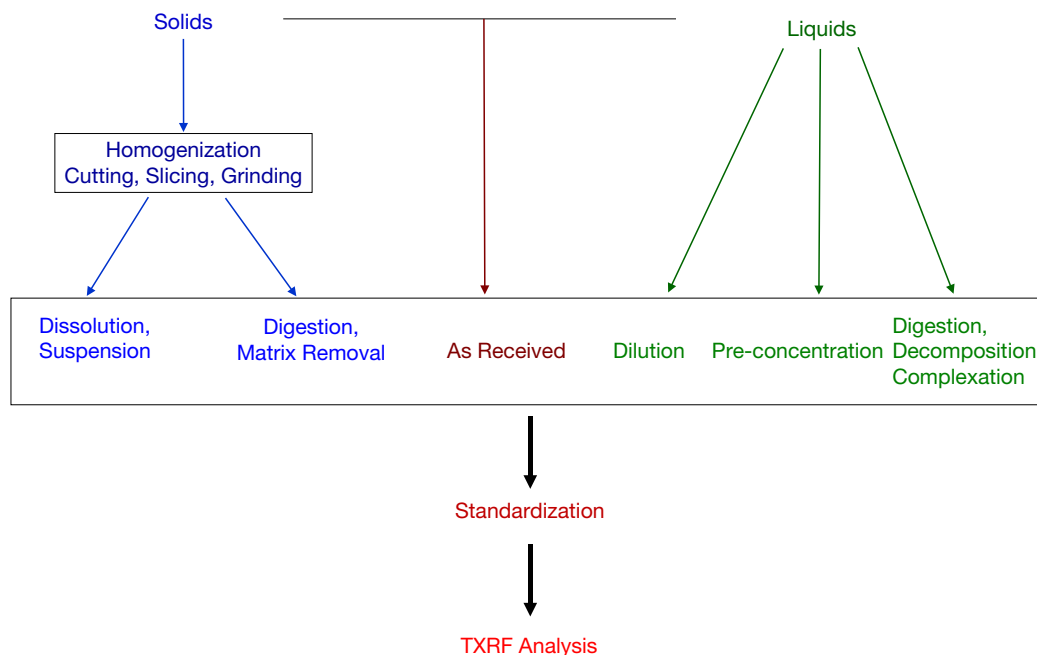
Solids

Liquids

Homogenization
Cutting, Slicing, Grinding

Dissolution, Suspension

Digestion, Matrix Removal

As Received

Dilution

Pre-concentration

Digestion, Decomposition Complexation

Standardization

TXRF Analysis